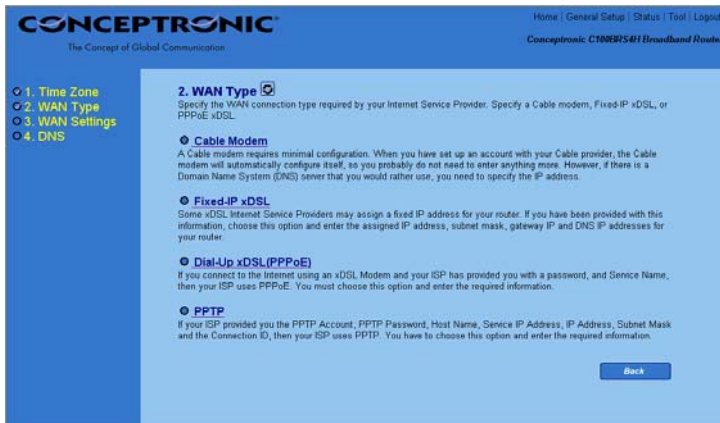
CONCEPTRONIC
The Concept of Global Communication

Home | General Setup | Status | Tool | Logout
Conceptronic C100BRS4H Broadband Router

1. Time Zone
2. WAN Type
3. WAN Settings
4. DNS

2. WAN Type

Specify the WAN connection type required by your Internet Service Provider. Specify a Cable modem, Fixed-IP xDSL, or PPPoE xDSL.

Cable Modem
A Cable modem requires minimal configuration. When you have set up an account with your Cable provider, the Cable modem will automatically configure itself, so you probably do not need to enter anything more. However, if there is a Domain Name System (DNS) server that you would rather use, you need to specify the IP address.

Fixed-IP xDSL
Some xDSL Internet Service Providers may assign a fixed IP address for your router. If you have been provided with this information, choose this option and enter the assigned IP address, subnet mask, gateway IP and DNS IP addresses for your router.

Dial-Up xDSL(PPPoE)
If you connect to the Internet using an xDSL Modem and your ISP has provided you with a password, and Service Name, then your ISP uses PPPoE. You must choose this option and enter the required information.

PPTP
If your ISP provided you the PPTP Account, PPTP Password, Host Name, Service IP Address, IP Address, Subnet Mask and the Connection ID, then your ISP uses PPTP. You have to choose this option and enter the required information.

Back